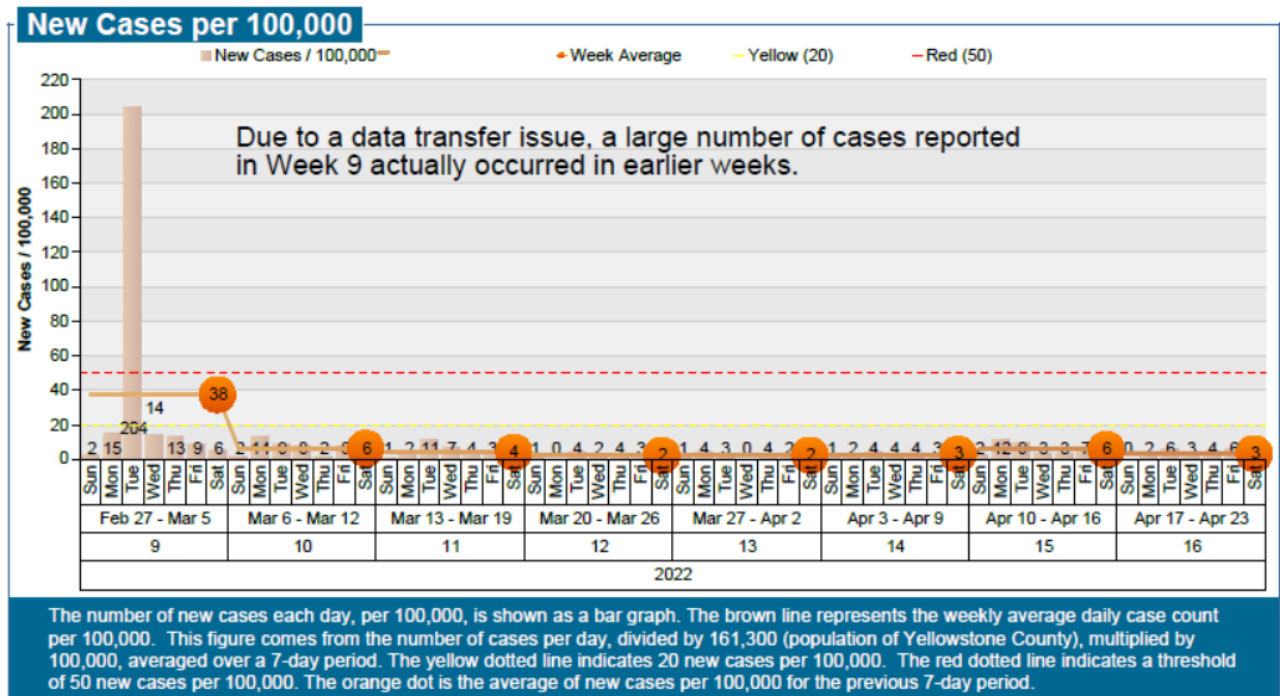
New Cases per 100,000

New Cases / 100,000 — Week Average — Yellow (20) — Red (50)

New Cases / 100,000

220
200
180
160
140
120
100
80
60
40
20
0

Due to a data transfer issue, a large number of cases reported in Week 9 actually occurred in earlier weeks.

2 15 204 14 13 9 6 38
2 11 8 8 2 0 6
1 2 11 7 4 3 4
1 0 4 2 4 3 2
1 4 3 0 4 2 2
1 2 4 4 4 3 3
2 12 8 3 3 7 6
0 2 6 3 4 6 3

Sun Mon Tue Wed Thu Fri Sat Sun Mon Tue Wed Thu Fri Sat Sun Mon Tue Wed Thu Fri Sat Sun Mon Tue Wed Thu Fri Sat Sun Mon Tue Wed Thu Fri Sat Sun Mon Tue Wed Thu Fri Sat Sun Mon Tue Wed Thu Fri Sat Sun Mon Tue Wed Thu Fri Sat

| Feb 27 - Mar 5 | Mar 6 - Mar 12 | Mar 13 - Mar 19 | Mar 20 - Mar 26 | Mar 27 - Apr 2 | Apr 3 - Apr 9 | Apr 10 - Apr 16 | Apr 17 - Apr 23 |
|---|---|---|---|---|---|---|---|
| 9 | 10 | 11 | 12 | 13 | 14 | 15 | 16 |

2022

The number of new cases each day, per 100,000, is shown as a bar graph. The brown line represents the weekly average daily case count per 100,000. This figure comes from the number of cases per day, divided by 161,300 (population of Yellowstone County), multiplied by 100,000, averaged over a 7-day period. The yellow dotted line indicates 20 new cases per 100,000. The red dotted line indicates a threshold of 50 new cases per 100,000. The orange dot is the average of new cases per 100,000 for the previous 7-day period.